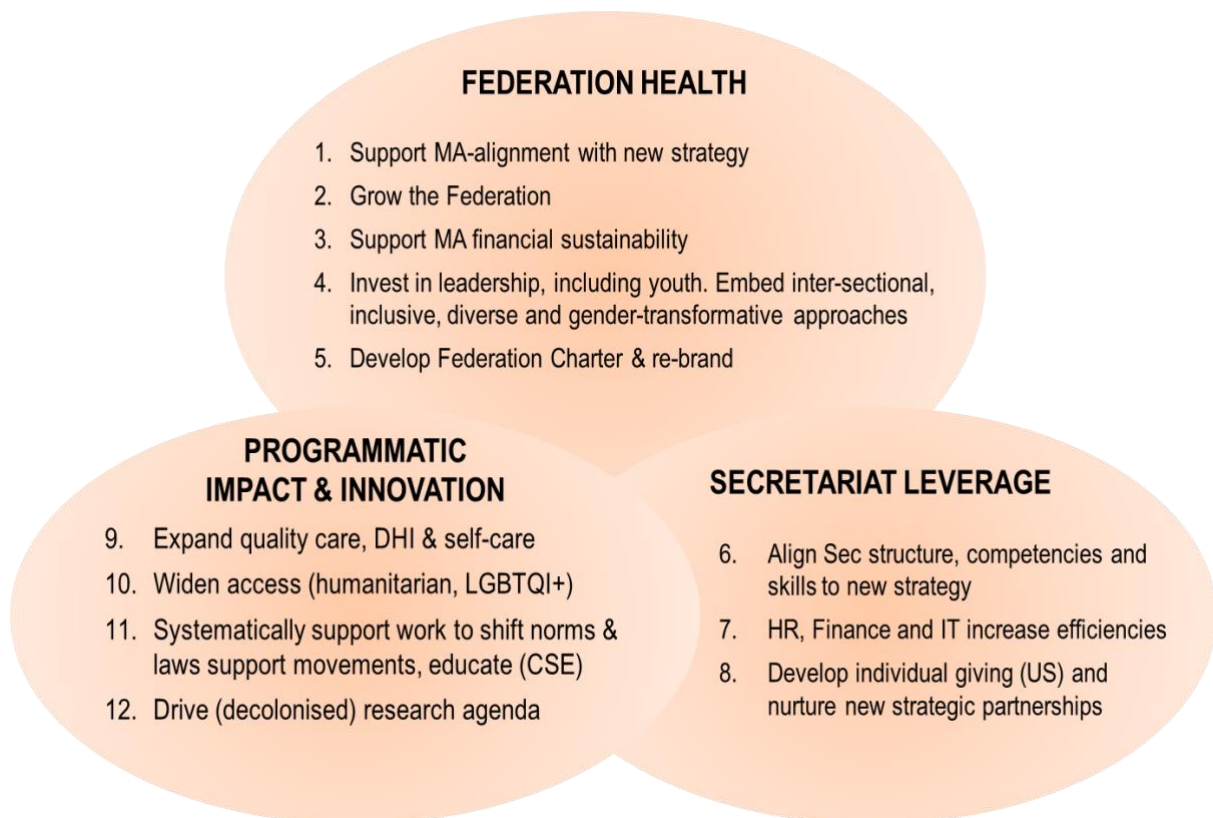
FEDERATION HEALTH

1. Support MA-alignment with new strategy
2. Grow the Federation
3. Support MA financial sustainability
4. Invest in leadership, including youth. Embed inter-sectional, inclusive, diverse and gender-transformative approaches
5. Develop Federation Charter & re-brand

PROGRAMMATIC IMPACT & INNOVATION

9. Expand quality care, DHI & self-care
10. Widen access (humanitarian, LGBTQI+)
11. Systematically support work to shift norms & laws support movements, educate (CSE)
12. Drive (decolonised) research agenda

SECRETARIAT LEVERAGE

6. Align Sec structure, competencies and skills to new strategy
7. HR, Finance and IT increase efficiencies
8. Develop individual giving (US) and nurture new strategic partnerships